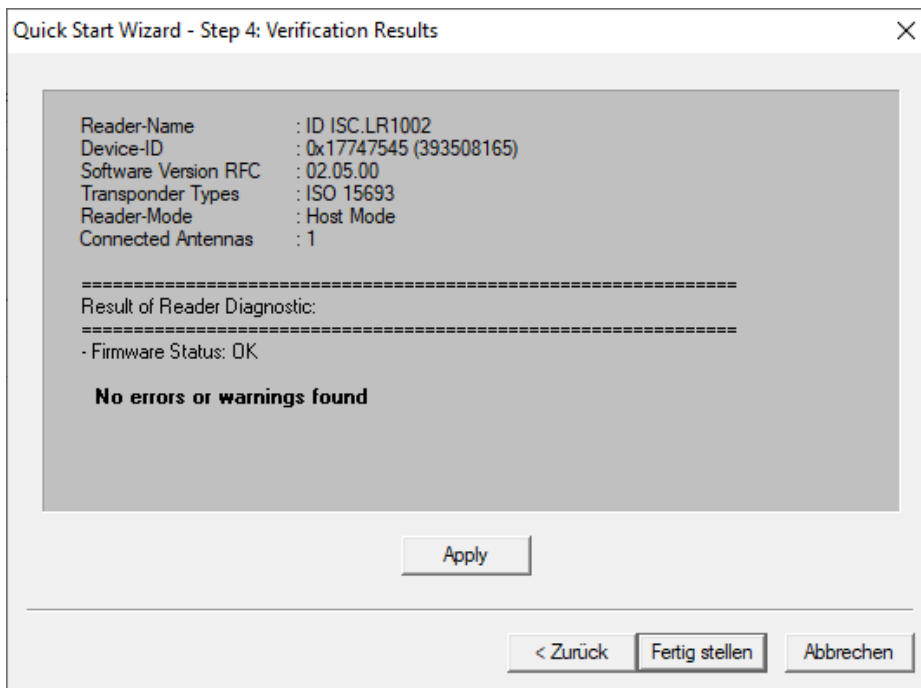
Quick Start Wizard - Step 4: Verification Results

Reader-Name : ID ISC.LR1002
Device-ID : 0x17747545 (393508165)
Software Version RFC : 02.05.00
Transponder Types : ISO 15693
Reader-Mode : Host Mode
Connected Antennas : 1

=================================================================
Result of Reader Diagnostic:
=================================================================
- Firmware Status: OK

No errors or warnings found

Apply

< Zurück
Fertig stellen
Abbrechen